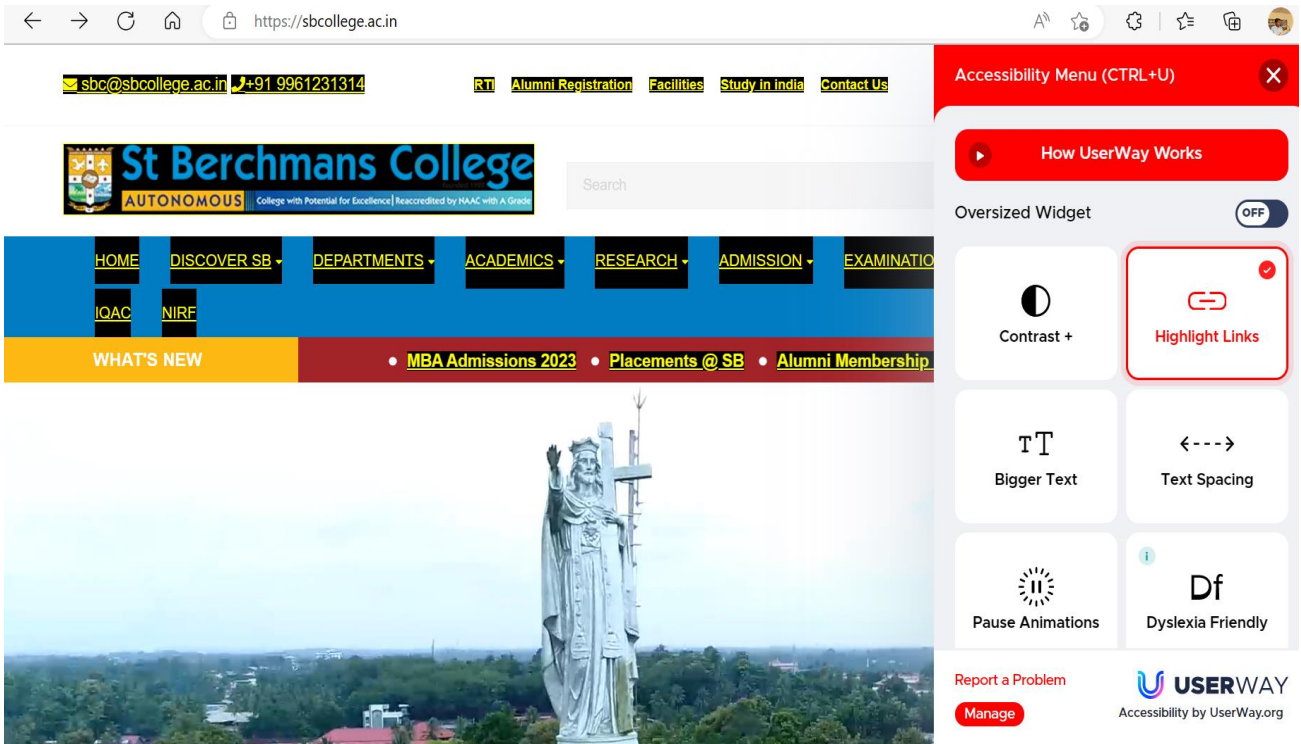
https://sbcollege.ac.in

sbc@sbcollege.ac.in +91 9961231314

RTI Alumni Registration Facilities Study in india Contact Us

St Berchmans College
AUTONOMOUS College with Potential for Excellence | Reaccredited by NAAC with A Grade

Search

HOME DISCOVER SB DEPARTMENTS ACADEMICS RESEARCH ADMISSION EXAMINATIO

IQAC NIRF

WHAT'S NEW

• MBA Admissions 2023 • Placements @ SB • Alumni Membership

Accessibility Menu (CTRL+U)

How UserWay Works

Oversized Widget OFF

Contrast +

Highlight Links

Bigger Text

Text Spacing

Pause Animations

Dyslexia Friendly

Report a Problem

Manage

USERWAY
Accessibility by UserWay.org